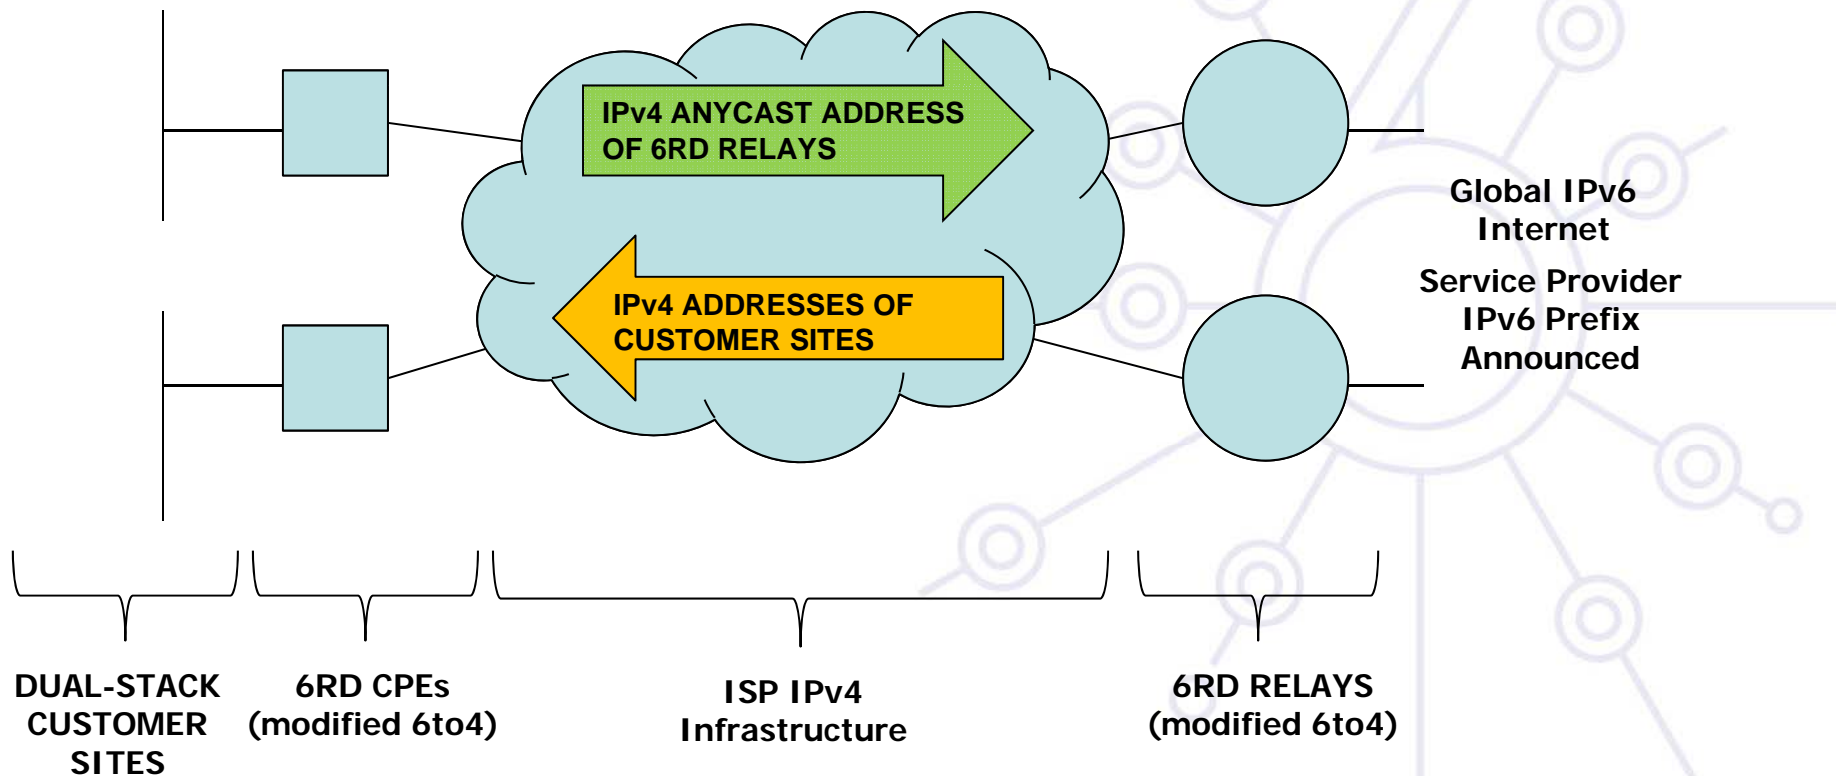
IPv4 ANYCAST ADDRESS OF 6RD RELAYS

IPv4 ADDRESSES OF CUSTOMER SITES

Global IPv6 Internet

Service Provider IPv6 Prefix Announced

DUAL-STACK CUSTOMER SITES

6RD CPEs (modified 6to4)

ISP IPv4 Infrastructure

6RD RELAYS (modified 6to4)